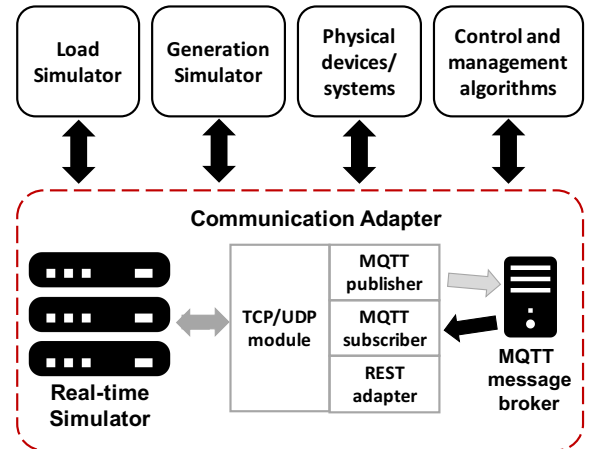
Load Simulator

Generation Simulator

Physical devices/ systems

Control and management algorithms

Communication Adapter

TCP/UDP module

MQTT publisher

MQTT subscriber

REST adapter

Real-time Simulator

MQTT message broker